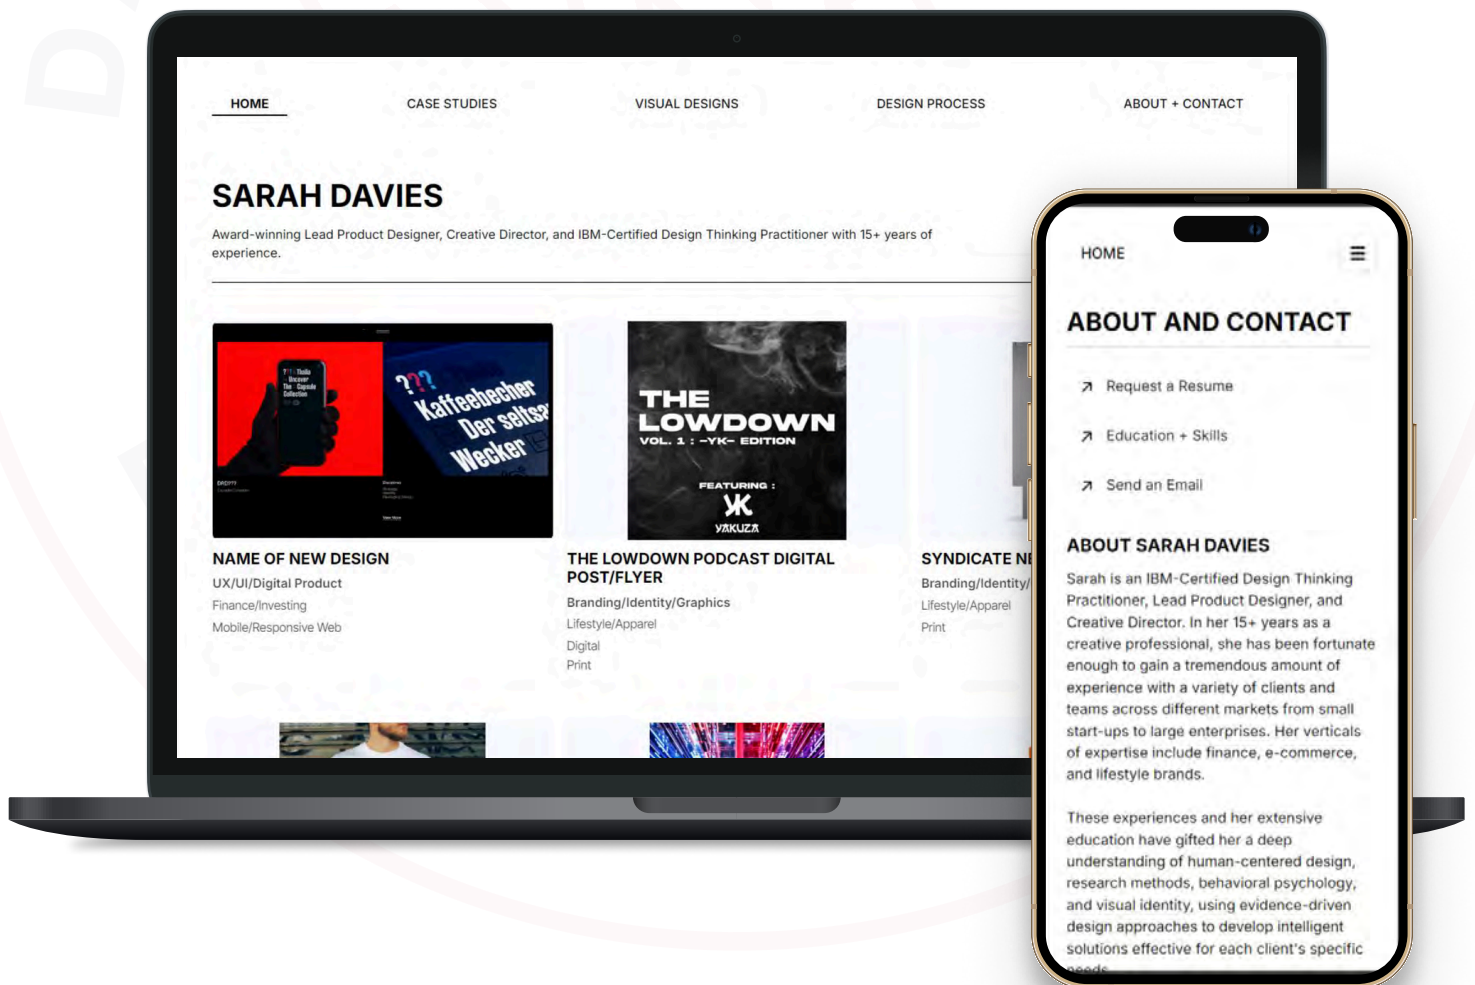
HOME CASE STUDIES VISUAL DESIGNS DESIGN PROCESS ABOUT + CONTACT

SARAH DAVIES

Award-winning Lead Product Designer, Creative Director, and IBM-Certified Design Thinking Practitioner with 15+ years of experience.

???
Kaffeebecher
Der seltsa
Wecker

THE LOWDOWN
VOL. 1 : -YK- EDITION
FEATURING :
YAKUZA

NAME OF NEW DESIGN
UX/UI/Digital Product
Finance/Investing
Mobile/Responsive Web

THE LOWDOWN PODCAST DIGITAL POST/FLYER
Branding/Identity/Graphics
Lifestyle/Apparel
Digital
Print

SYNDICATE N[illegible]
Branding/Identity/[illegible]
Lifestyle/Apparel
Print

HOME

ABOUT AND CONTACT

Request a Resume

Education + Skills

Send an Email

ABOUT SARAH DAVIES

Sarah is an IBM-Certified Design Thinking Practitioner, Lead Product Designer, and Creative Director. In her 15+ years as a creative professional, she has been fortunate enough to gain a tremendous amount of experience with a variety of clients and teams across different markets from small start-ups to large enterprises. Her verticals of expertise include finance, e-commerce, and lifestyle brands.

These experiences and her extensive education have gifted her a deep understanding of human-centered design, research methods, behavioral psychology, and visual identity, using evidence-driven design approaches to develop intelligent solutions effective for each client's specific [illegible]